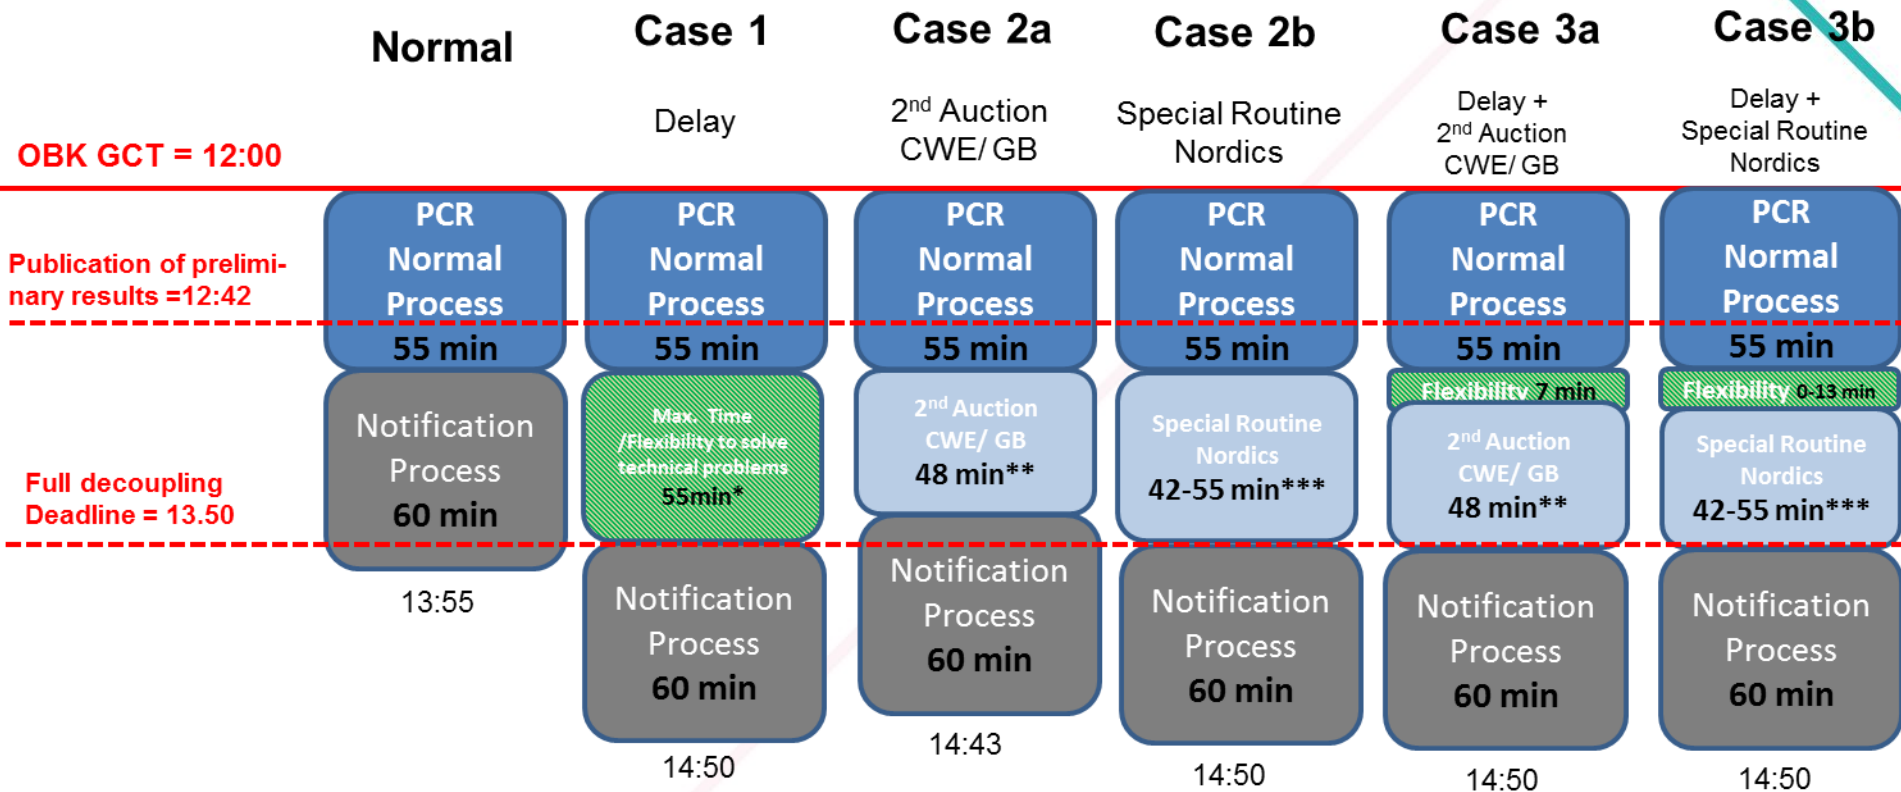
Normal

Case 1

Delay

Case 2a

2$^{nd}$ Auction CWE/ GB

Case 2b

Special Routine Nordics

Case 3a

Delay + 2$^{nd}$ Auction CWE/ GB

Case 3b

Delay + Special Routine Nordics

OBK GCT = 12:00

Publication of preliminary results =12:42

Full decoupling Deadline = 13.50

PCR Normal Process 55 min

Notification Process 60 min

13:55

PCR Normal Process 55 min

Max. Time /Flexibility to solve technical problems 55min*

Notification Process 60 min

14:50

PCR Normal Process 55 min

2$^{nd}$ Auction CWE/ GB 48 min**

Notification Process 60 min

14:43

PCR Normal Process 55 min

Special Routine Nordics 42-55 min***

Notification Process 60 min

14:50

PCR Normal Process 55 min

Flexibility 7 min

2$^{nd}$ Auction CWE/ GB 48 min**

Notification Process 60 min

14:50

PCR Normal Process 55 min

Flexibility 0-13 min

Special Routine Nordics 42-55 min***

Notification Process 60 min

14:50